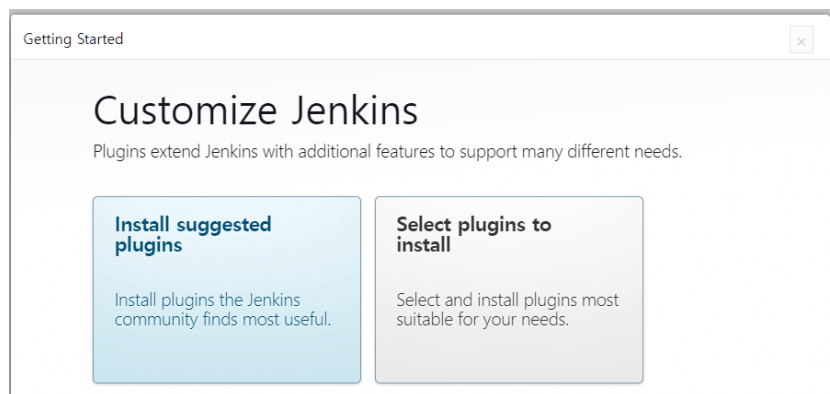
Getting Started

×

Customize Jenkins

Plugins extend Jenkins with additional features to support many different needs.

Install suggested plugins

Install plugins the Jenkins community finds most useful.

Select plugins to install

Select and install plugins most suitable for your needs.